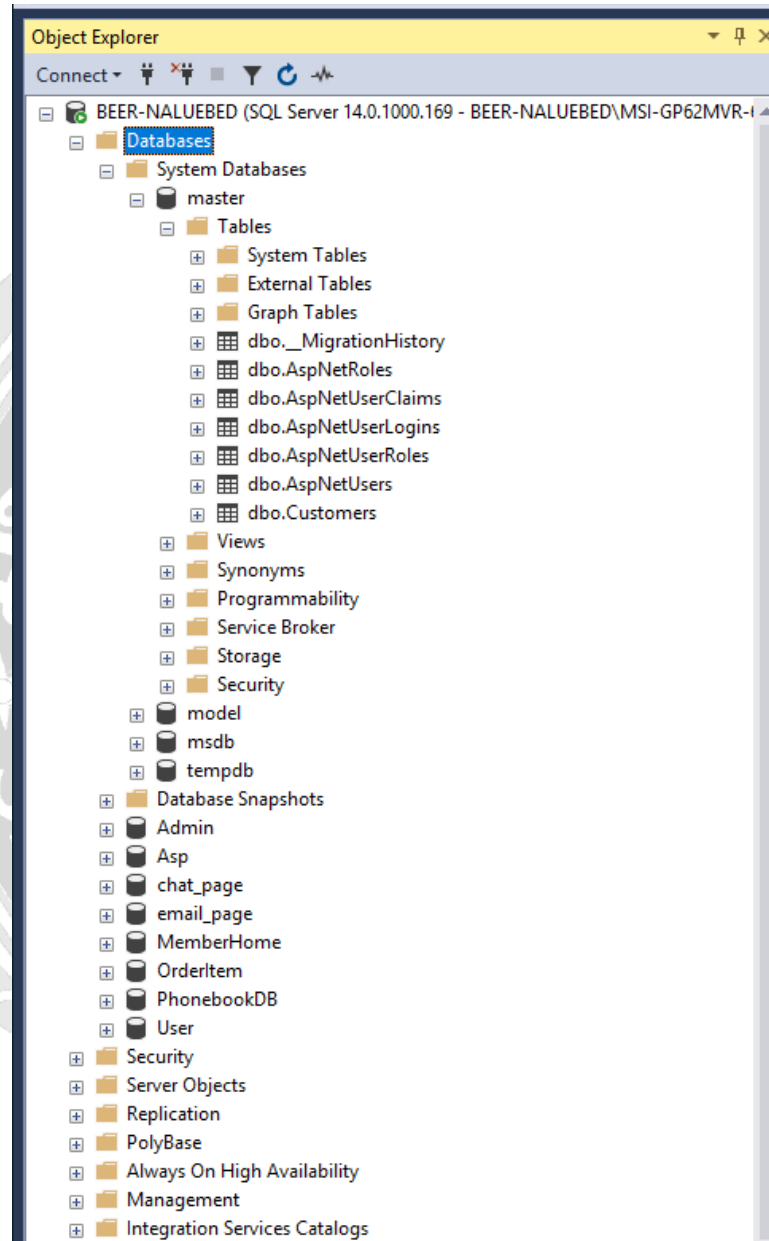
Object Explorer

Connect

BEER-NALUEBED (SQL Server 14.0.1000.169 - BEER-NALUEBED\MSI-GP62MVR-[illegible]

Databases

System Databases

master

Tables

System Tables

External Tables

Graph Tables

dbo.__MigrationHistory

dbo.AspNetRoles

dbo.AspNetUserClaims

dbo.AspNetUserLogins

dbo.AspNetUserRoles

dbo.AspNetUsers

dbo.Customers

Views

Synonyms

Programmability

Service Broker

Storage

Security

model

msdb

tempdb

Database Snapshots

Admin

Asp

chat_page

email_page

MemberHome

OrderItem

PhonebookDB

User

Security

Server Objects

Replication

PolyBase

Always On High Availability

Management

Integration Services Catalogs